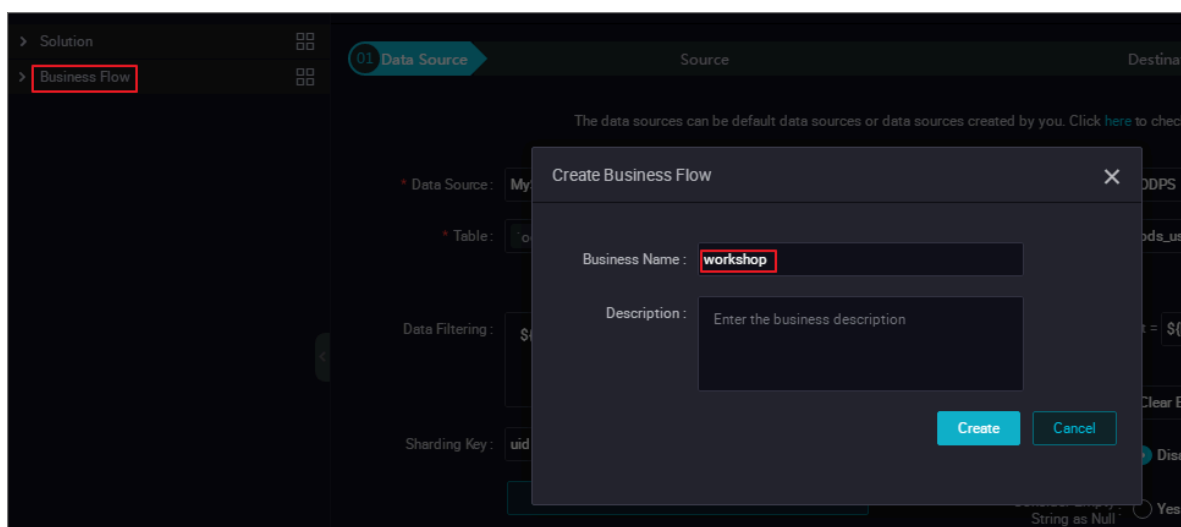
Solution

Business Flow

01 Data Source

Source

Destina

The data sources can be default data sources or data sources created by you. Click here to chec

* Data Source : My

ODPS

* Table : o

ods_us

Data Filtering : ${

t = ${

Clear E

Sharding Key : uid

Dis

String as Null : Yes

Create Business Flow

Business Name : workshop

Description : Enter the business description

Create

Cancel